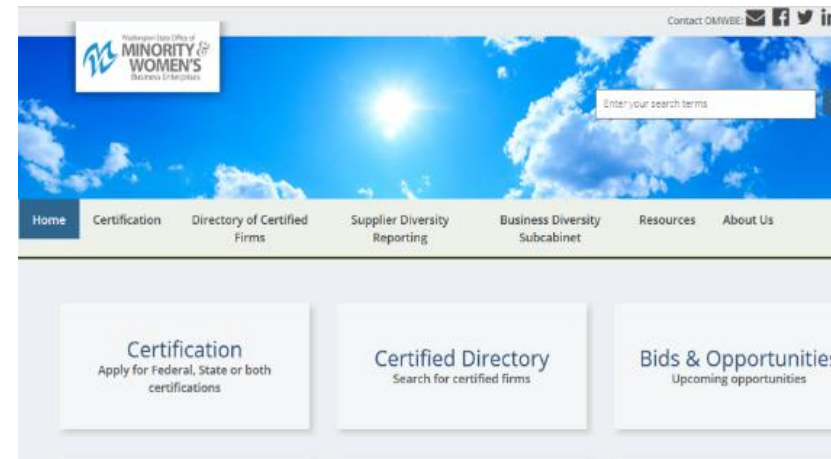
Contact OMWBE:

Washington State Office of
MINORITY &
WOMEN'S
Business Enterprises

Enter your search terms

Home
Certification
Directory of Certified Firms
Supplier Diversity Reporting
Business Diversity Subcabinet
Resources
About Us

Certification
Apply for Federal, State or both certifications

Certified Directory
Search for certified firms

Bids & Opportunitie
Upcoming opportunities